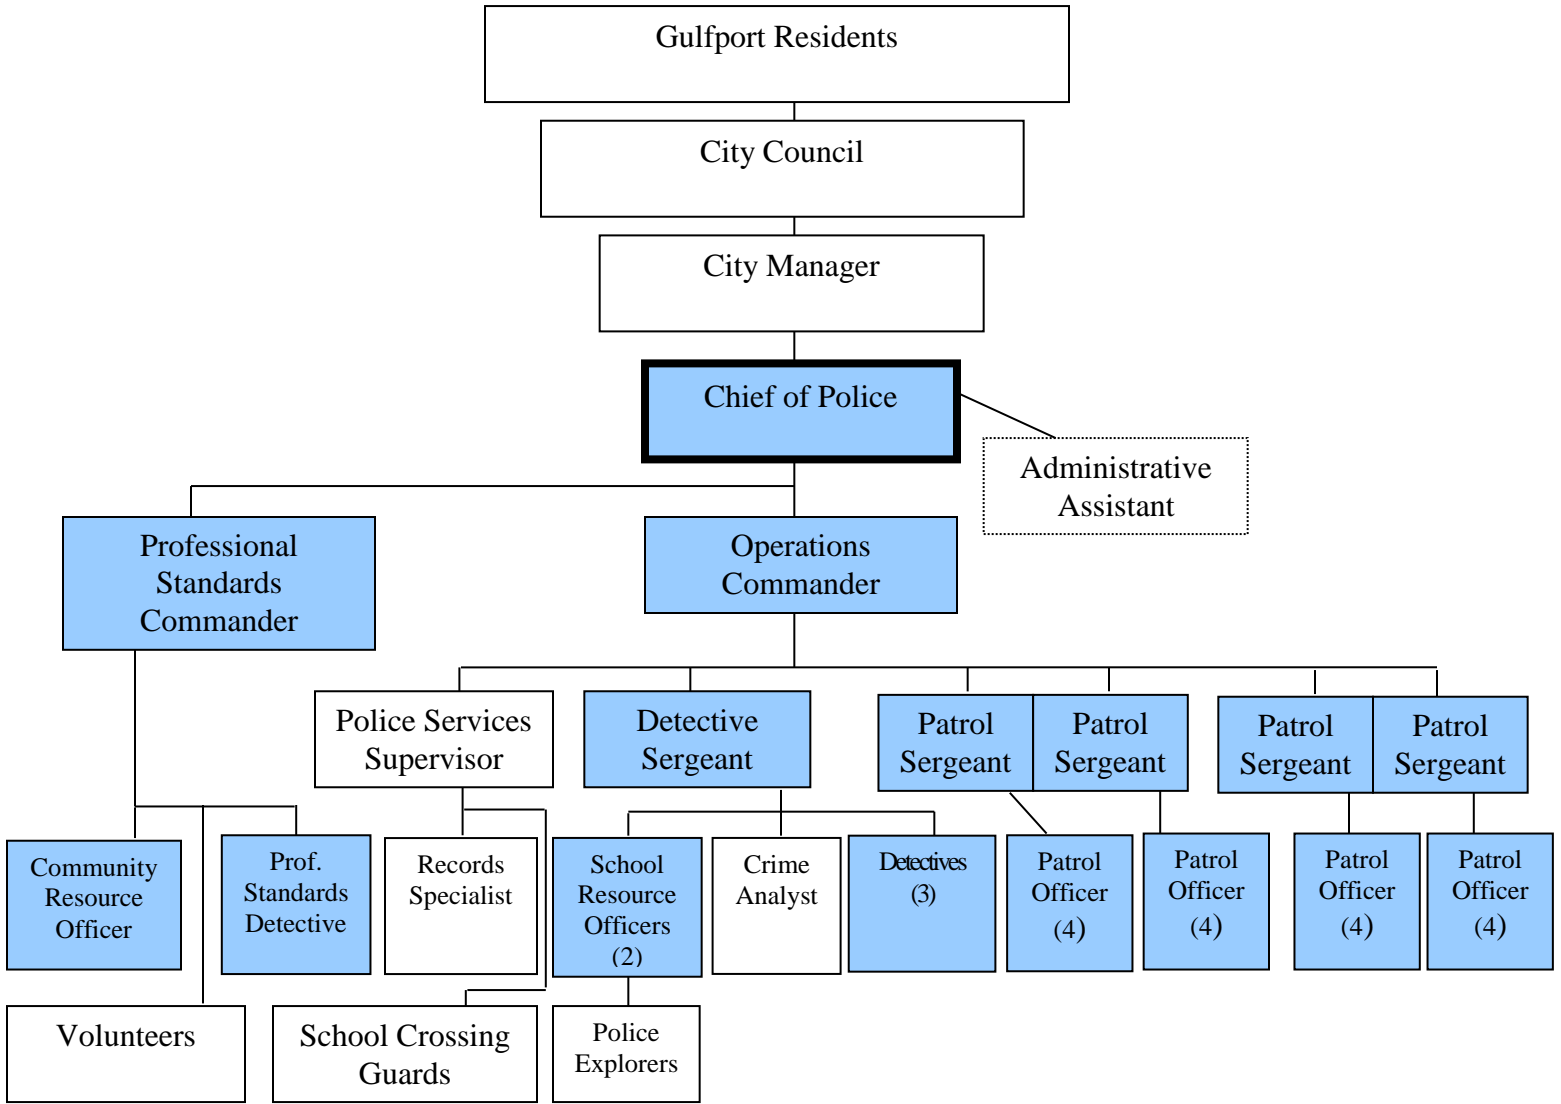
Gulfport Residents

City Council

City Manager

Chief of Police

Administrative Assistant

Professional Standards Commander

Operations Commander

Police Services Supervisor

Detective Sergeant

Patrol Sergeant

Patrol Sergeant

Patrol Sergeant

Patrol Sergeant

Community Resource Officer

Prof. Standards Detective

Records Specialist

School Resource Officers (2)

Crime Analyst

Detectives (3)

Patrol Officer (4)

Patrol Officer (4)

Patrol Officer (4)

Patrol Officer (4)

Volunteers

School Crossing Guards

Police Explorers